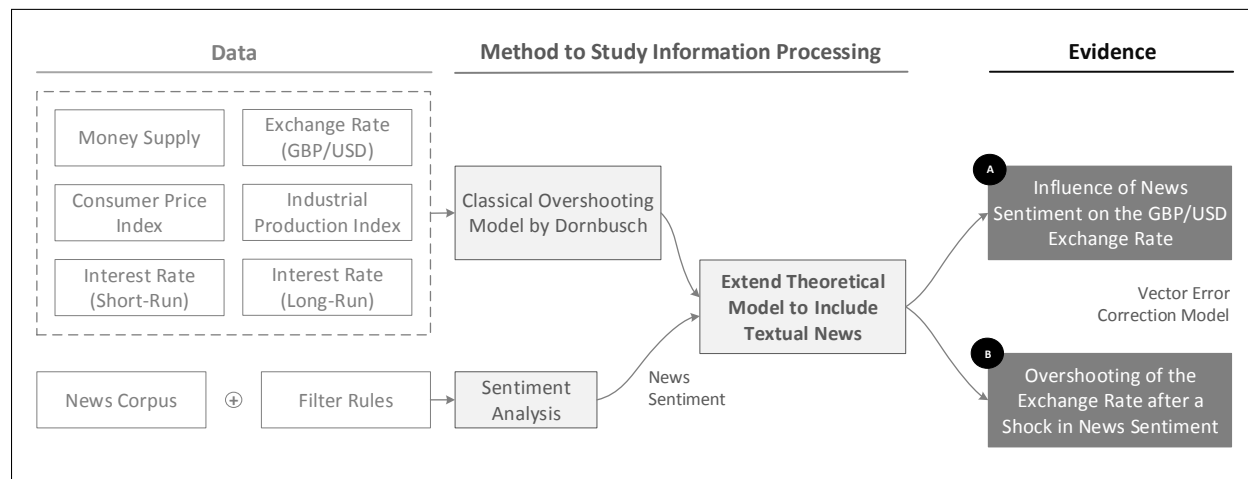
Data

Method to Study Information Processing

Evidence

Money Supply

Exchange Rate (GBP/USD)

Consumer Price Index

Industrial Production Index

Interest Rate (Short-Run)

Interest Rate (Long-Run)

Classical Overshooting Model by Dornbusch

Extend Theoretical Model to Include Textual News

A

Influence of News Sentiment on the GBP/USD Exchange Rate

Vector Error Correction Model

B

Overshooting of the Exchange Rate after a Shock in News Sentiment

News Corpus

⊕

Filter Rules

Sentiment Analysis

News Sentiment